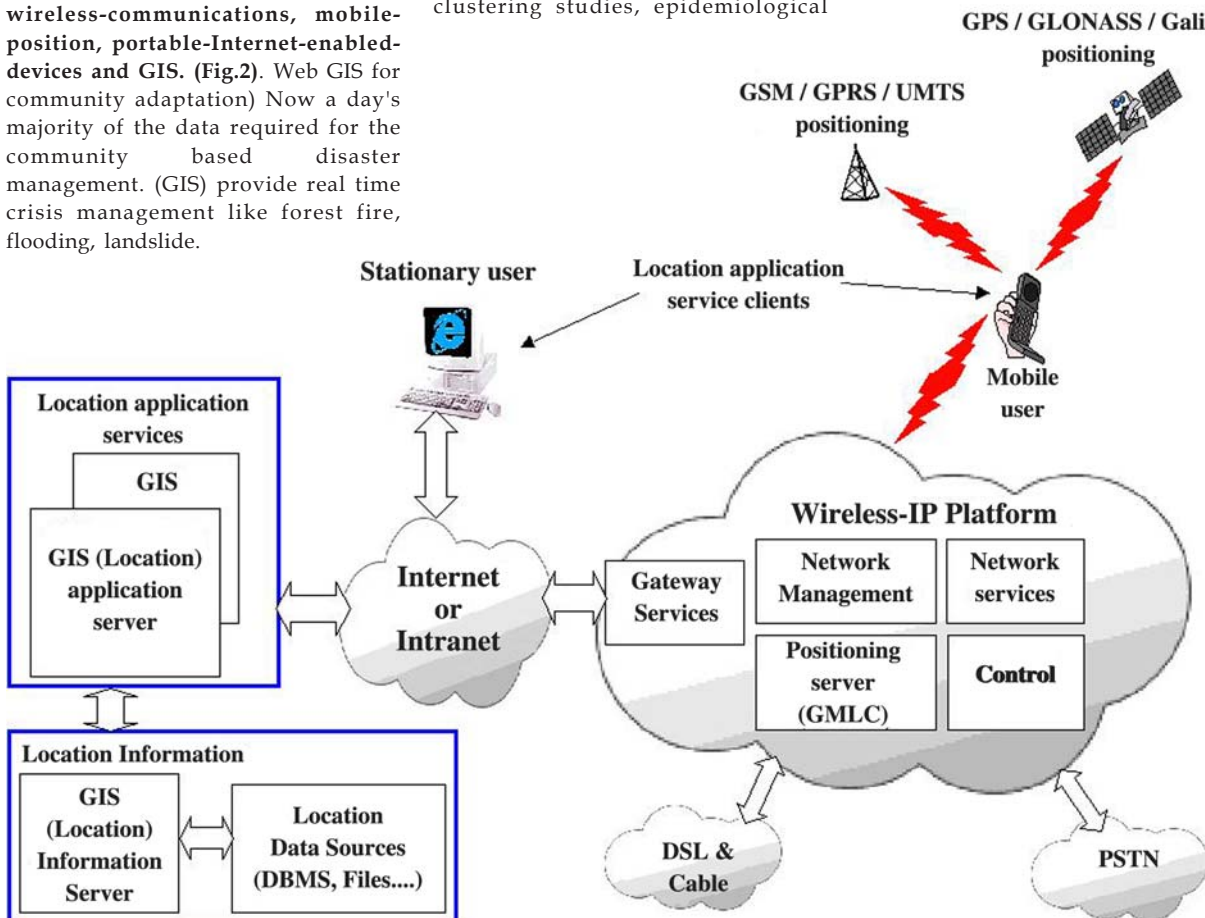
**wireless-communications, mobile-position, portable-Internet-enabled-devices and GIS. (Fig.2)**. Web GIS for community adaptation) Now a day's majority of the data required for the community based disaster management. (GIS) provide real time crisis management like forest fire, flooding, landslide.

clustering studies, epidemiological

GPS / GLONASS / Gali
positioning

GSM / GPRS / UMTS
positioning

Stationary user

Location application
service clients

Mobile
user

Location application
services

GIS

GIS (Location)
application
server

Internet
or
Intranet

Wireless-IP Platform

Gateway
Services

Network
Management

Network
services

Positioning
server
(GMLC)

Control

Location Information

GIS
(Location)
Information
Server

Location
Data Sources
(DBMS, Files....)

DSL &
Cable

PSTN